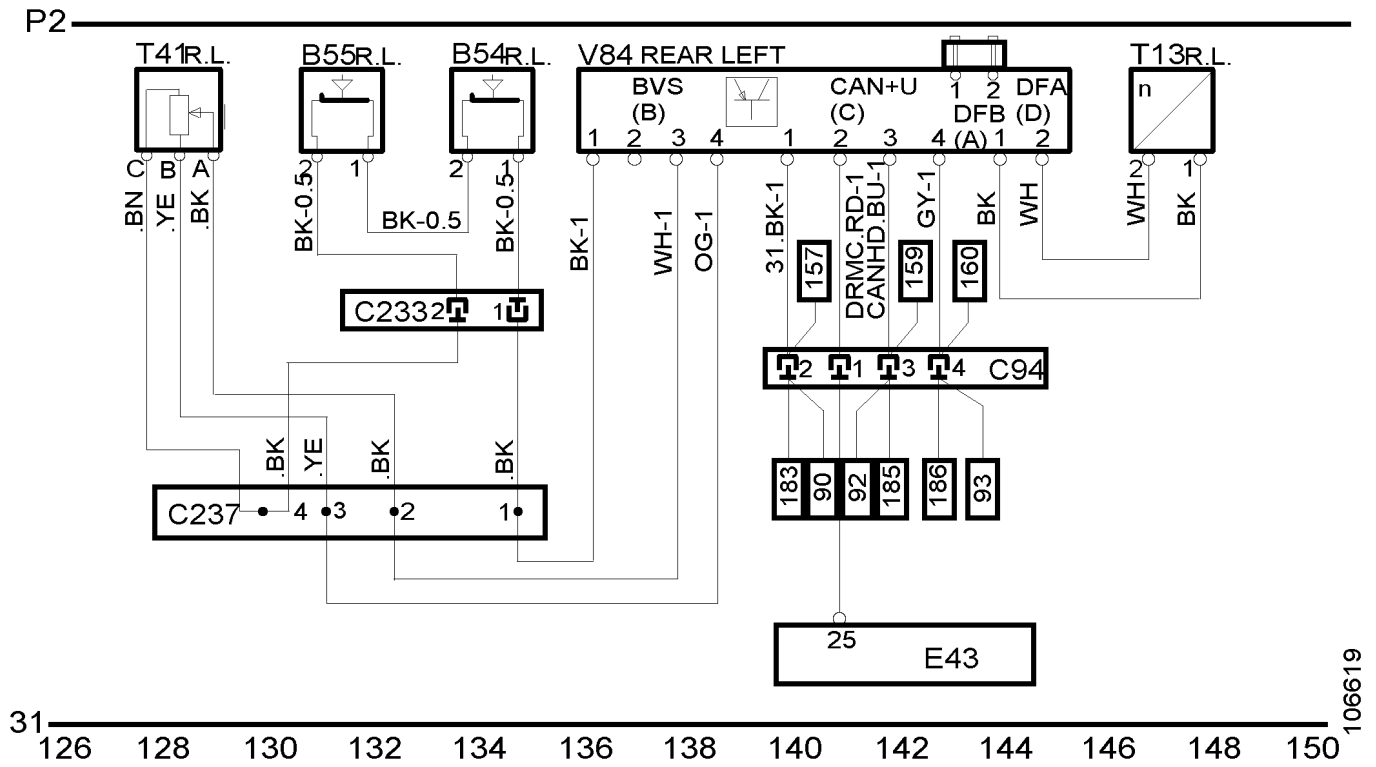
P2

T41R.L.
C B A
.BN .YE .BK

B55R.L.
2 1
BK-0.5
BK-0.5

B54R.L.
2 1
BK-0.5

V84 REAR LEFT
BVS (B)
1 2 3 4
CAN+U (C)
1 2 3 4
1 2
DFB (A)
DFA (D)
1 2

T13R.L.
n
2 1
WH BK

BK-1
WH-1
OG-1
31.BK-1
157
DRMC.RD-1
CANHD.BU-1
159
GY-1
160
BK
WH

C233 2 1

C94 2 1 3 4

.BK .YE .BK .BK

C237 4 3 2 1

183 90 92 185 186 93

25
E43

106619

31
126 128 130 132 134 136 138 140 142 144 146 148 150